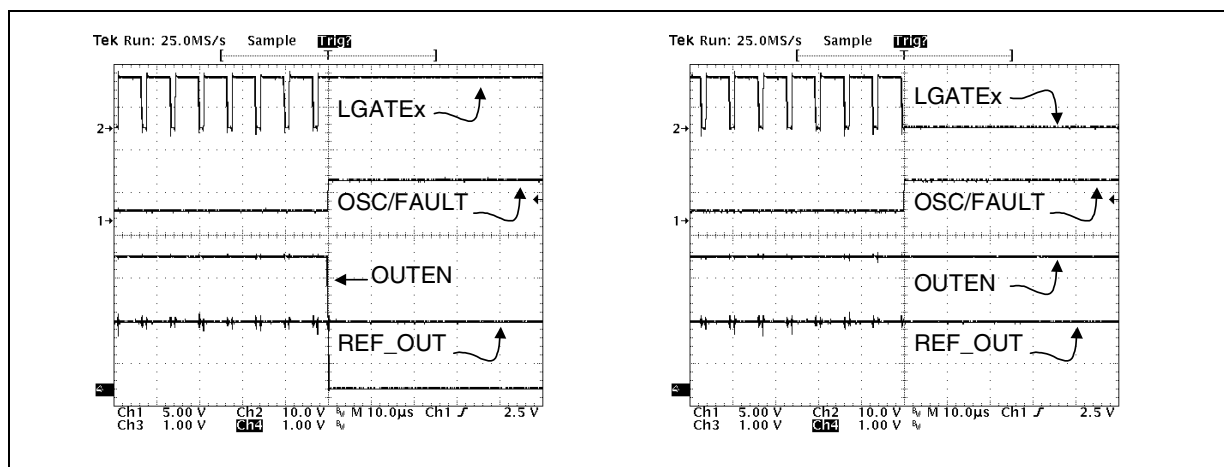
Tek Run: 25.0MS/s Sample Trig?

LGATEx

2→

OSC/FAULT

1→

OUTEN

REF_OUT

Ch1 5.00 V Ch2 10.0 V M 10.0µs Ch1 ƒ 2.5 V
Ch3 1.00 V Ch4 1.00 V

Tek Run: 25.0MS/s Sample Trig?

LGATEx

2→

OSC/FAULT

1→

OUTEN

REF_OUT

Ch1 5.00 V Ch2 10.0 V M 10.0µs Ch1 ƒ 2.5 V
Ch3 1.00 V Ch4 1.00 V